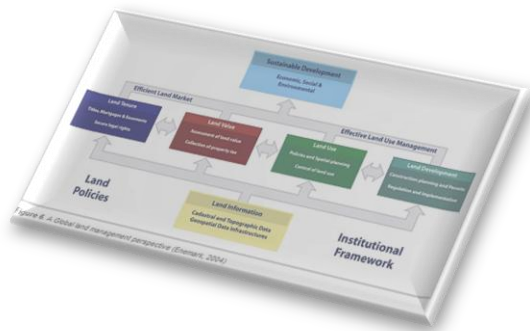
Sustainable Development
Economic, Social & Environmental

Efficient Land Market

Effective Land Use Management

Land Tenure
Titles, Mortgages & Easements
Secure legal rights

Land Value
Assessment of land value
Collection of property tax

Land Use
Policies and Spatial planning
Control of land use

Land Development
Construction planning and Permits
Regulation and Implementation

Land Policies

Land Information
Cadastral and Topographic Data
Geospatial Data Infrastructures

Institutional Framework

Figure 6: A global land management perspective (Enemark, 2004)